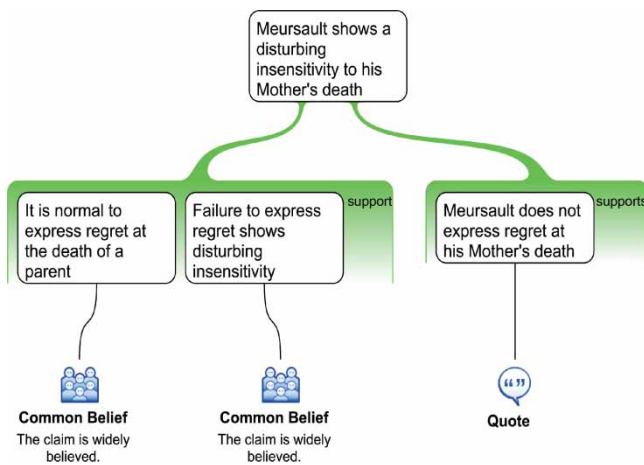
Meursault shows a disturbing insensitivity to his Mother's death

support

It is normal to express regret at the death of a parent

Failure to express regret shows disturbing insensitivity

supports

Meursault does not express regret at his Mother's death

Common Belief
The claim is widely believed.

Common Belief
The claim is widely believed.

Quote